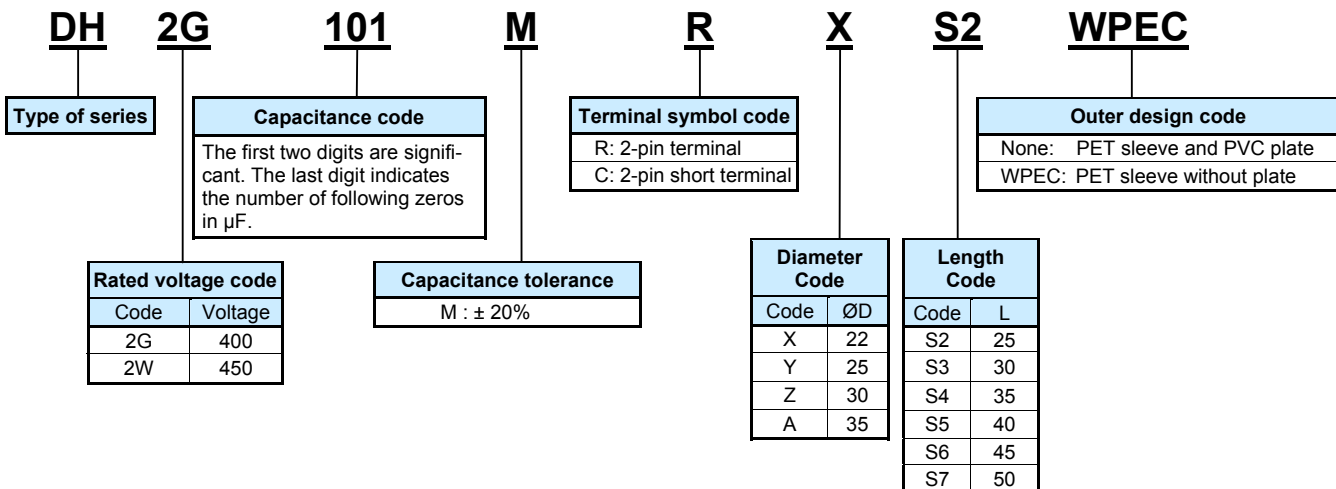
DH 2G 101 M R X S2 WPEC

Type of series

Capacitance code

The first two digits are significant. The last digit indicates the number of following zeros in µF.

Terminal symbol code

R: 2-pin terminal

C: 2-pin short terminal

Outer design code

None: PET sleeve and PVC plate

WPEC: PET sleeve without plate

Rated voltage code

| Code | Voltage |
|---|---|
| 2G | 400 |
| 2W | 450 |

Capacitance tolerance

M : ± 20%

Diameter Code

| Code | ØD |
|---|---|
| X | 22 |
| Y | 25 |
| Z | 30 |
| A | 35 |

Length Code

| Code | L |
|---|---|
| S2 | 25 |
| S3 | 30 |
| S4 | 35 |
| S5 | 40 |
| S6 | 45 |
| S7 | 50 |